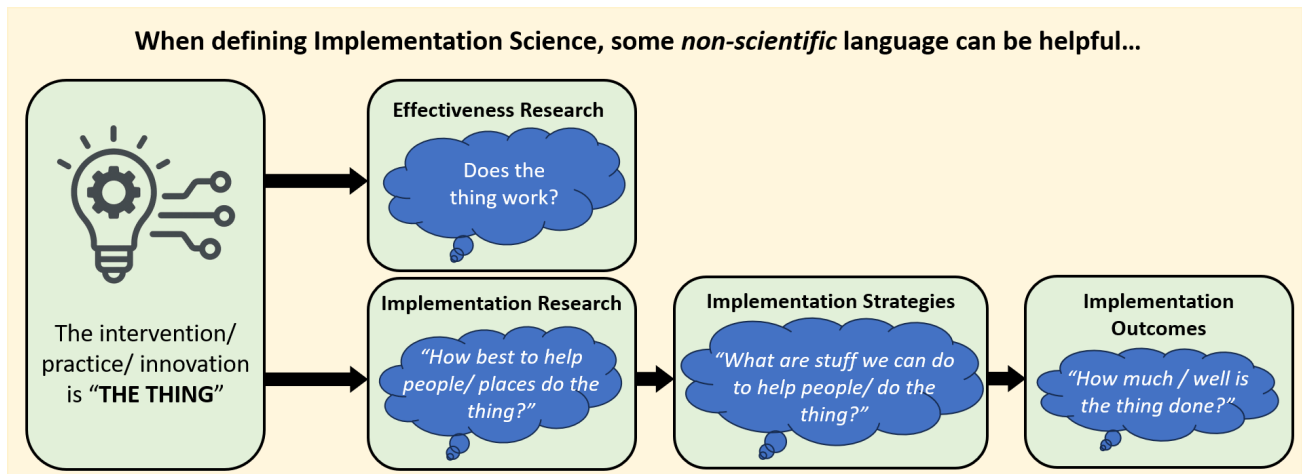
When defining Implementation Science, some *non-scientific* language can be helpful…

The intervention/ practice/ innovation is "**THE THING**"

**Effectiveness Research**

Does the thing work?

**Implementation Research**

*"How best to help people/ places do the thing?"*

**Implementation Strategies**

*"What are stuff we can do to help people/ do the thing?"*

**Implementation Outcomes**

*"How much / well is the thing done?"*